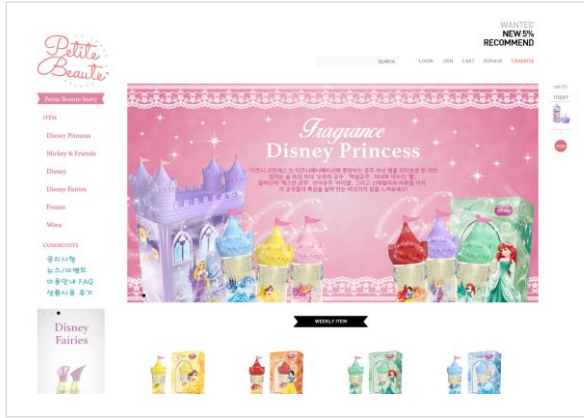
Petite Beaute

WANTED
NEW 5%
RECOMMEND

SEARCH LOGIN JOIN CART MYPAGE CUSTOMER

Petite Beaute Story

ITEM
Disney Princess
Mickey & Friends
Disney
Disney Fairies
Frozen
Wins

COMMUNITY
공지사항
뉴스/이벤트
이용안내 FAQ
상품사용 후기

Disney Fairies

Fragrance
Disney Princess

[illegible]

TODAY

TOP

WEEKLY ITEM